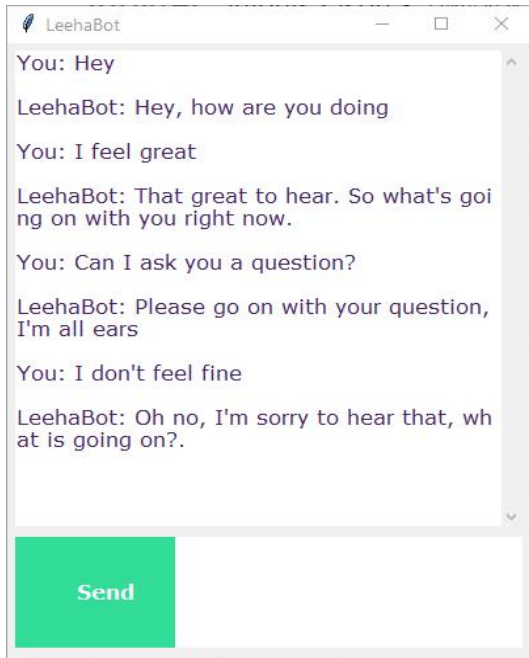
LeehaBot

You: Hey

LeehaBot: Hey, how are you doing

You: I feel great

LeehaBot: That great to hear. So what's going on with you right now.

You: Can I ask you a question?

LeehaBot: Please go on with your question, I'm all ears

You: I don't feel fine

LeehaBot: Oh no, I'm sorry to hear that, what is going on?.

Send